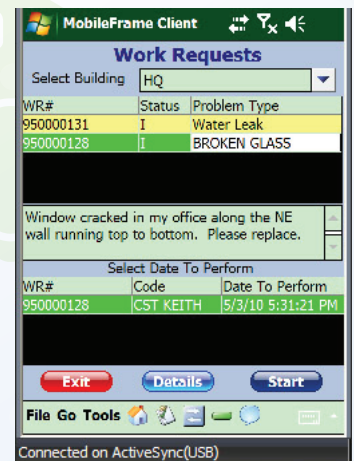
MobileFrame Client

Work Requests

Select Building HQ

| WR# | Status | Problem Type |
|---|---|---|
| 950000131 | I | Water Leak |
| 950000128 | I | BROKEN GLASS |

Window cracked in my office along the NE wall running top to bottom. Please replace.

Select Date To Perform

| WR# | Code | Date To Perform |
|---|---|---|
| 950000128 | CST KEITH | 5/3/10 5:31:21 PM |

Exit Details Start

File Go Tools

Connected on ActiveSync(USB)